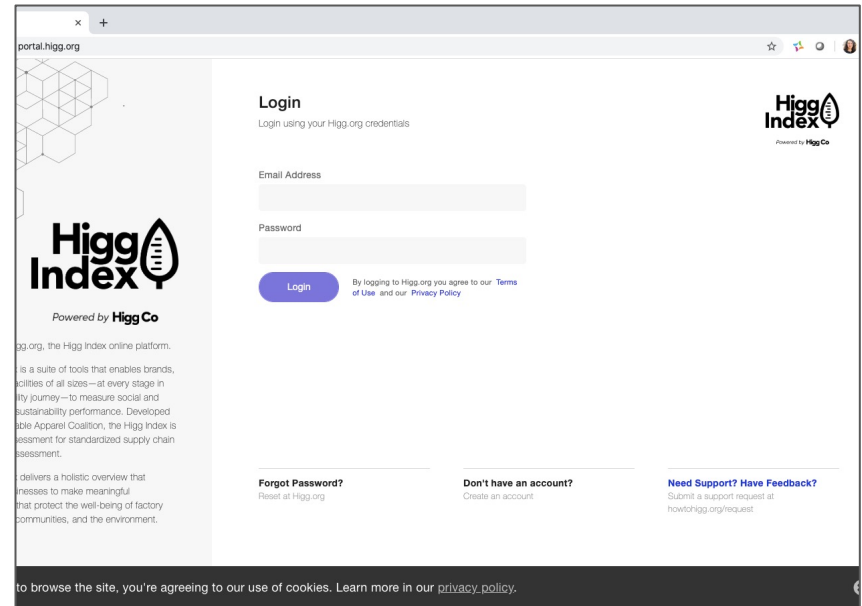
× +

portal.higg.org

Higg Index

Powered by Higg Co

gg.org, the Higg Index online platform.

is a suite of tools that enables brands, acilities of all sizes—at every stage in lity journey—to measure social and sustainability performance. Developed able Apparel Coalition, the Higg Index is essment for standardized supply chain ssessment.

delivers a holistic overview that inesses to make meaningful that protect the well-being of factory communities, and the environment.

Login

Login using your Higg.org credentials

Higg Index

Powered by Higg Co

Email Address

Password

Login

By logging to Higg.org you agree to our Terms of Use and our Privacy Policy

Forgot Password?
Reset at Higg.org

Don't have an account?
Create an account

Need Support? Have Feedback?
Submit a support request at howtohigg.org/request

to browse the site, you're agreeing to our use of cookies. Learn more in our privacy policy.